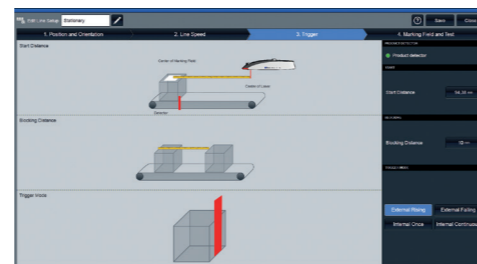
Edit Line Setup Stationary

Save Close

1. Position and Orientation 2. Line Speed 3. Trigger 4. Marking Field and Text

Start Distance

Center of Marking Field

Center of Laser

Detector

Product detector

Start Distance 94.35 m

Blocking Distance

Blocking Distance 10 m

Trigger Mode

External Rising External Falling

Internal Once Internal Continuous